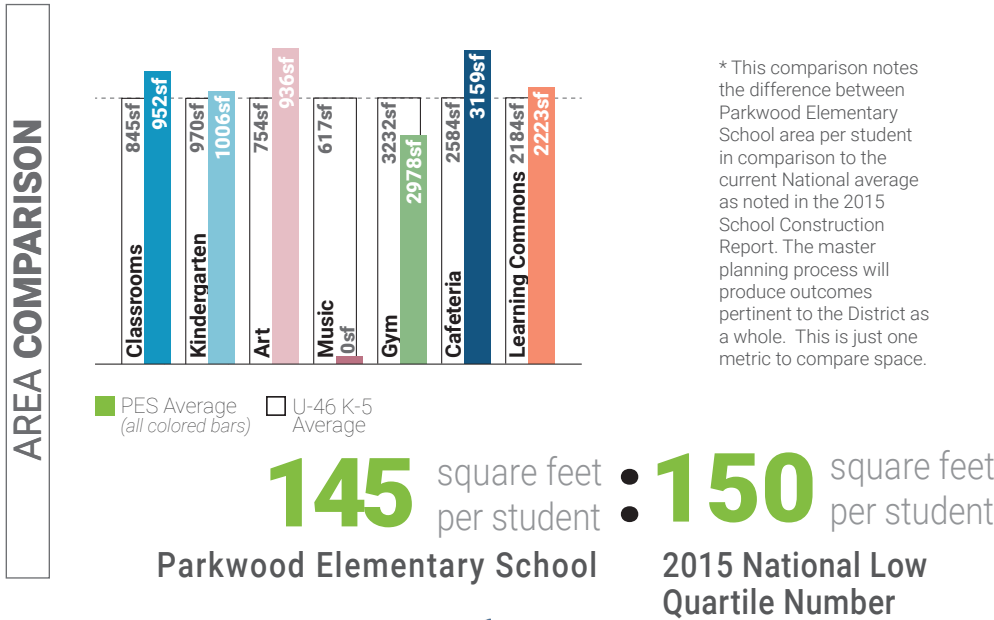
AREA COMPARISON

Classrooms 845sf 952sf
Kindergarten 970sf 1006sf
Art 754sf 936sf
Music 617sf 0sf
Gym 3232sf 2978sf
Cafeteria 2584sf 3159sf
Learning Commons 2184sf 2223sf

PES Average (all colored bars)
U-46 K-5 Average

* This comparison notes the difference between Parkwood Elementary School area per student in comparison to the current National average as noted in the 2015 School Construction Report. The master planning process will produce outcomes pertinent to the District as a whole. This is just one metric to compare space.

145 square feet per student
Parkwood Elementary School

150 square feet per student
2015 National Low Quartile Number